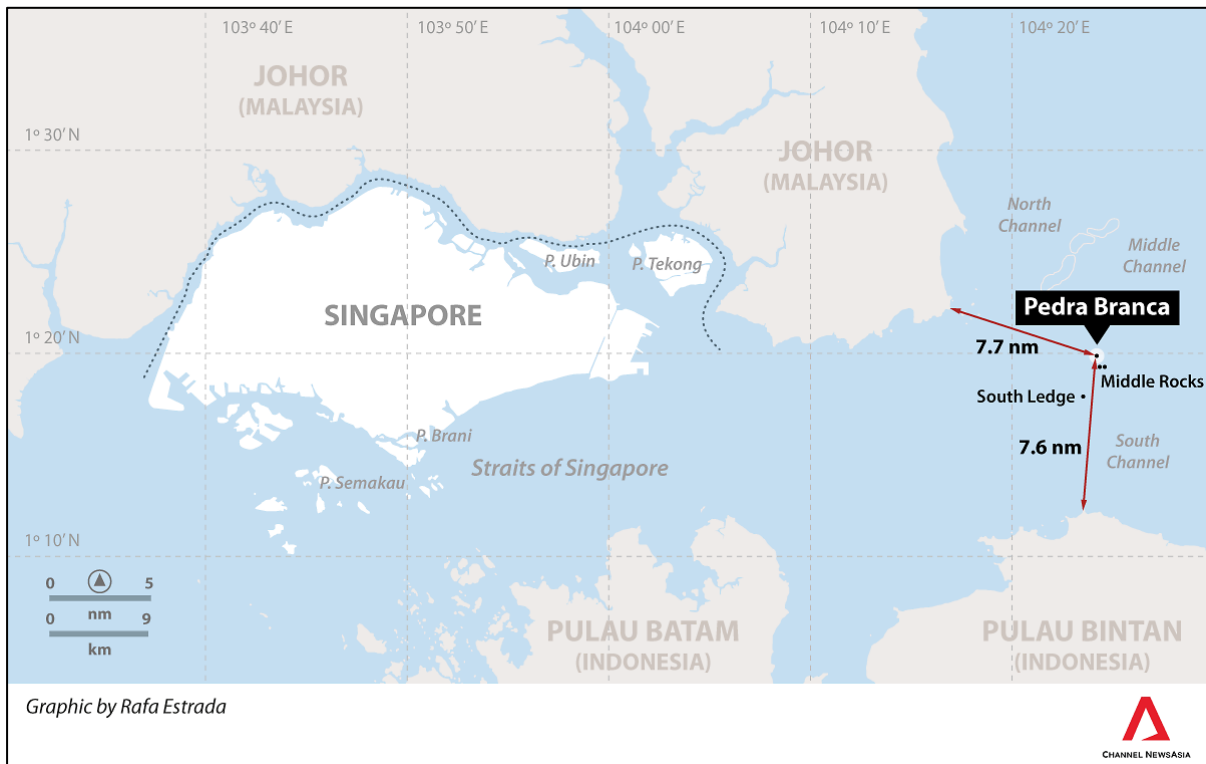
103º 40′ E
103º 50′ E
104º 00′ E
104º 10′ E
104º 20′ E

JOHOR
(MALAYSIA)

1º 30′ N

JOHOR
(MALAYSIA)

North Channel

Middle Channel

P. Ubin

P. Tekong

SINGAPORE

1º 20′ N

Pedra Branca

7.7 nm

Middle Rocks

South Ledge

7.6 nm

South Channel

P. Brani

P. Semakau

Straits of Singapore

1º 10′ N

0 5
nm
0 9
km

PULAU BATAM
(INDONESIA)

PULAU BINTAN
(INDONESIA)

Graphic by Rafa Estrada

CHANNEL NEWSASIA